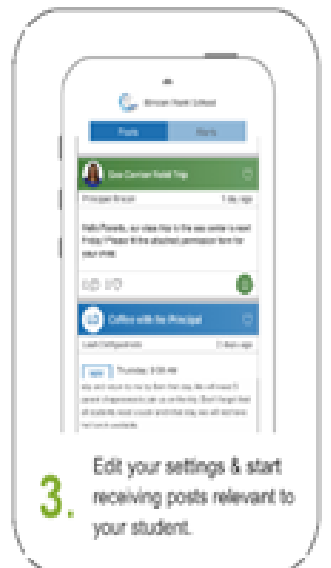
Brown Park School

Posts

Alerts

Sea Center Field Trip

Principal Brown

1 day ago

Hello Parents, our class trip to the sea center is next Friday! Please fill the attached permission form for your child.

Coffee with the Principal

2 days ago

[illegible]

3. Edit your settings & start receiving posts relevant to your student.